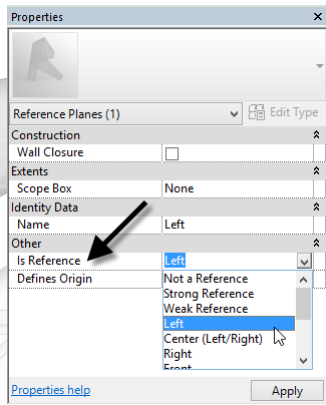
Properties

Reference Planes (1)

Edit Type

Construction

Wall Closure

Extents

Scope Box | None

Identity Data

Name | Left

Other

Is Reference | Left

Defines Origin

Not a Reference
Strong Reference
Weak Reference
Left
Center (Left/Right)
Right
Front

Properties help

Apply